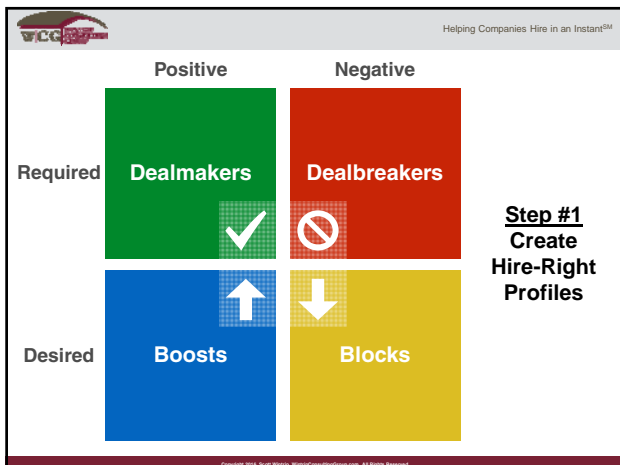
WCG

Helping Companies Hire in an Instant$^{SM}$

Positive

Negative

Required

Dealmakers

Dealbreakers

Desired

Boosts

Blocks

Step #1
Create
Hire-Right
Profiles

Copyright 2016, Scott Wintrip, WintripConsultingGroup.com. All Rights Reserved.